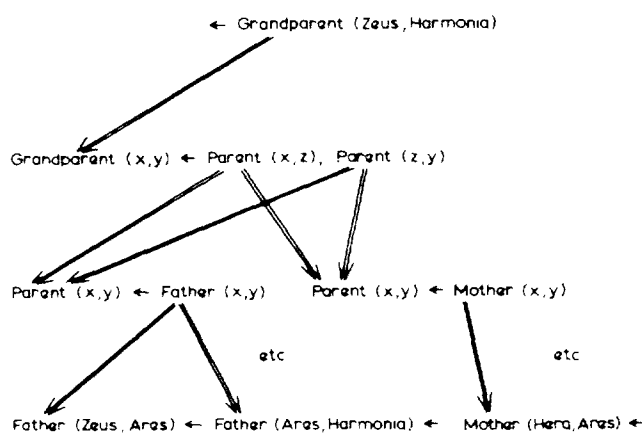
← Grandparent (Zeus, Harmonia)

Grandparent (x,y) ← Parent (x,z), Parent (z,y)

Parent (x,y) ← Father (x,y)

Parent (x,y) ← Mother (x,y)

etc

etc

Father (Zeus, Ares) ← Father (Ares, Harmonia) ← Mother (Hera, Ares) ←